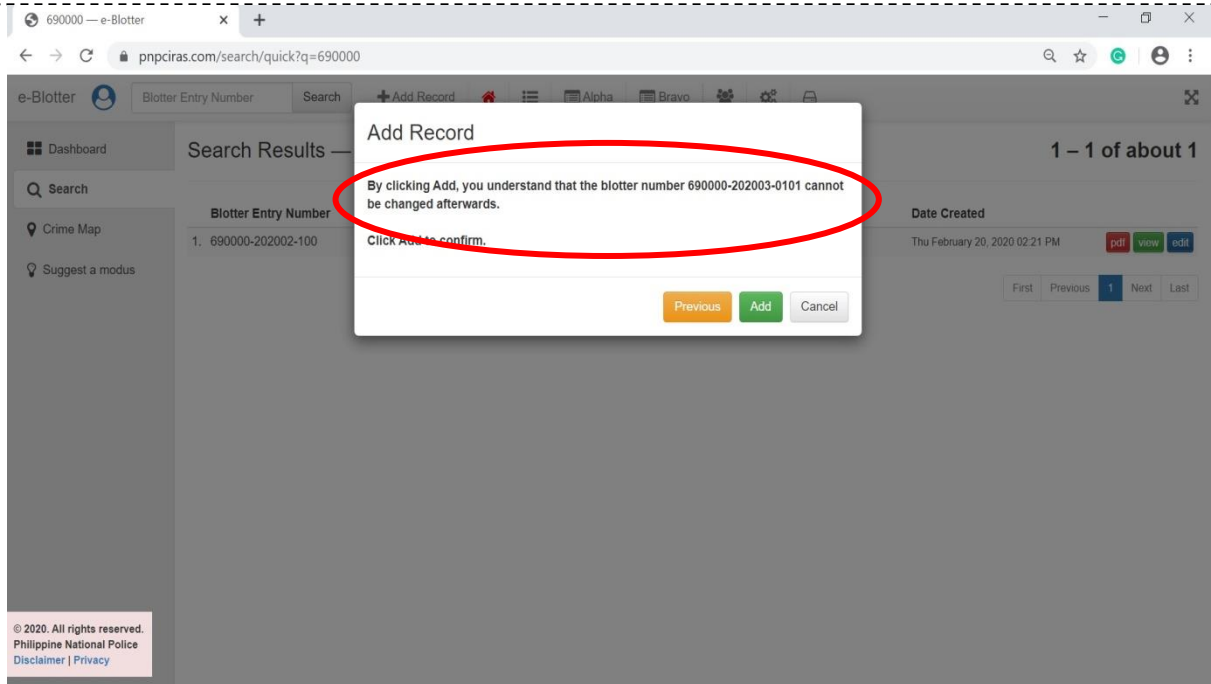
690000 — e-Blotter ×

pnpciras.com/search/quick?q=690000

e-Blotter Blotter Entry Number Search Add Record Alpha Bravo

Dashboard

Search

Crime Map

Suggest a modus

Search Results —

1 – 1 of about 1

| Blotter Entry Number | Date Created | |
|---|---|---|
| 1. 690000-202002-100 | Thu February 20, 2020 02:21 PM | pdf view edit |

First Previous 1 Next Last

Add Record

By clicking Add, you understand that the blotter number 690000-202003-0101 cannot be changed afterwards.

Click Add to confirm.

Previous Add Cancel

© 2020. All rights reserved.
Philippine National Police
Disclaimer | Privacy